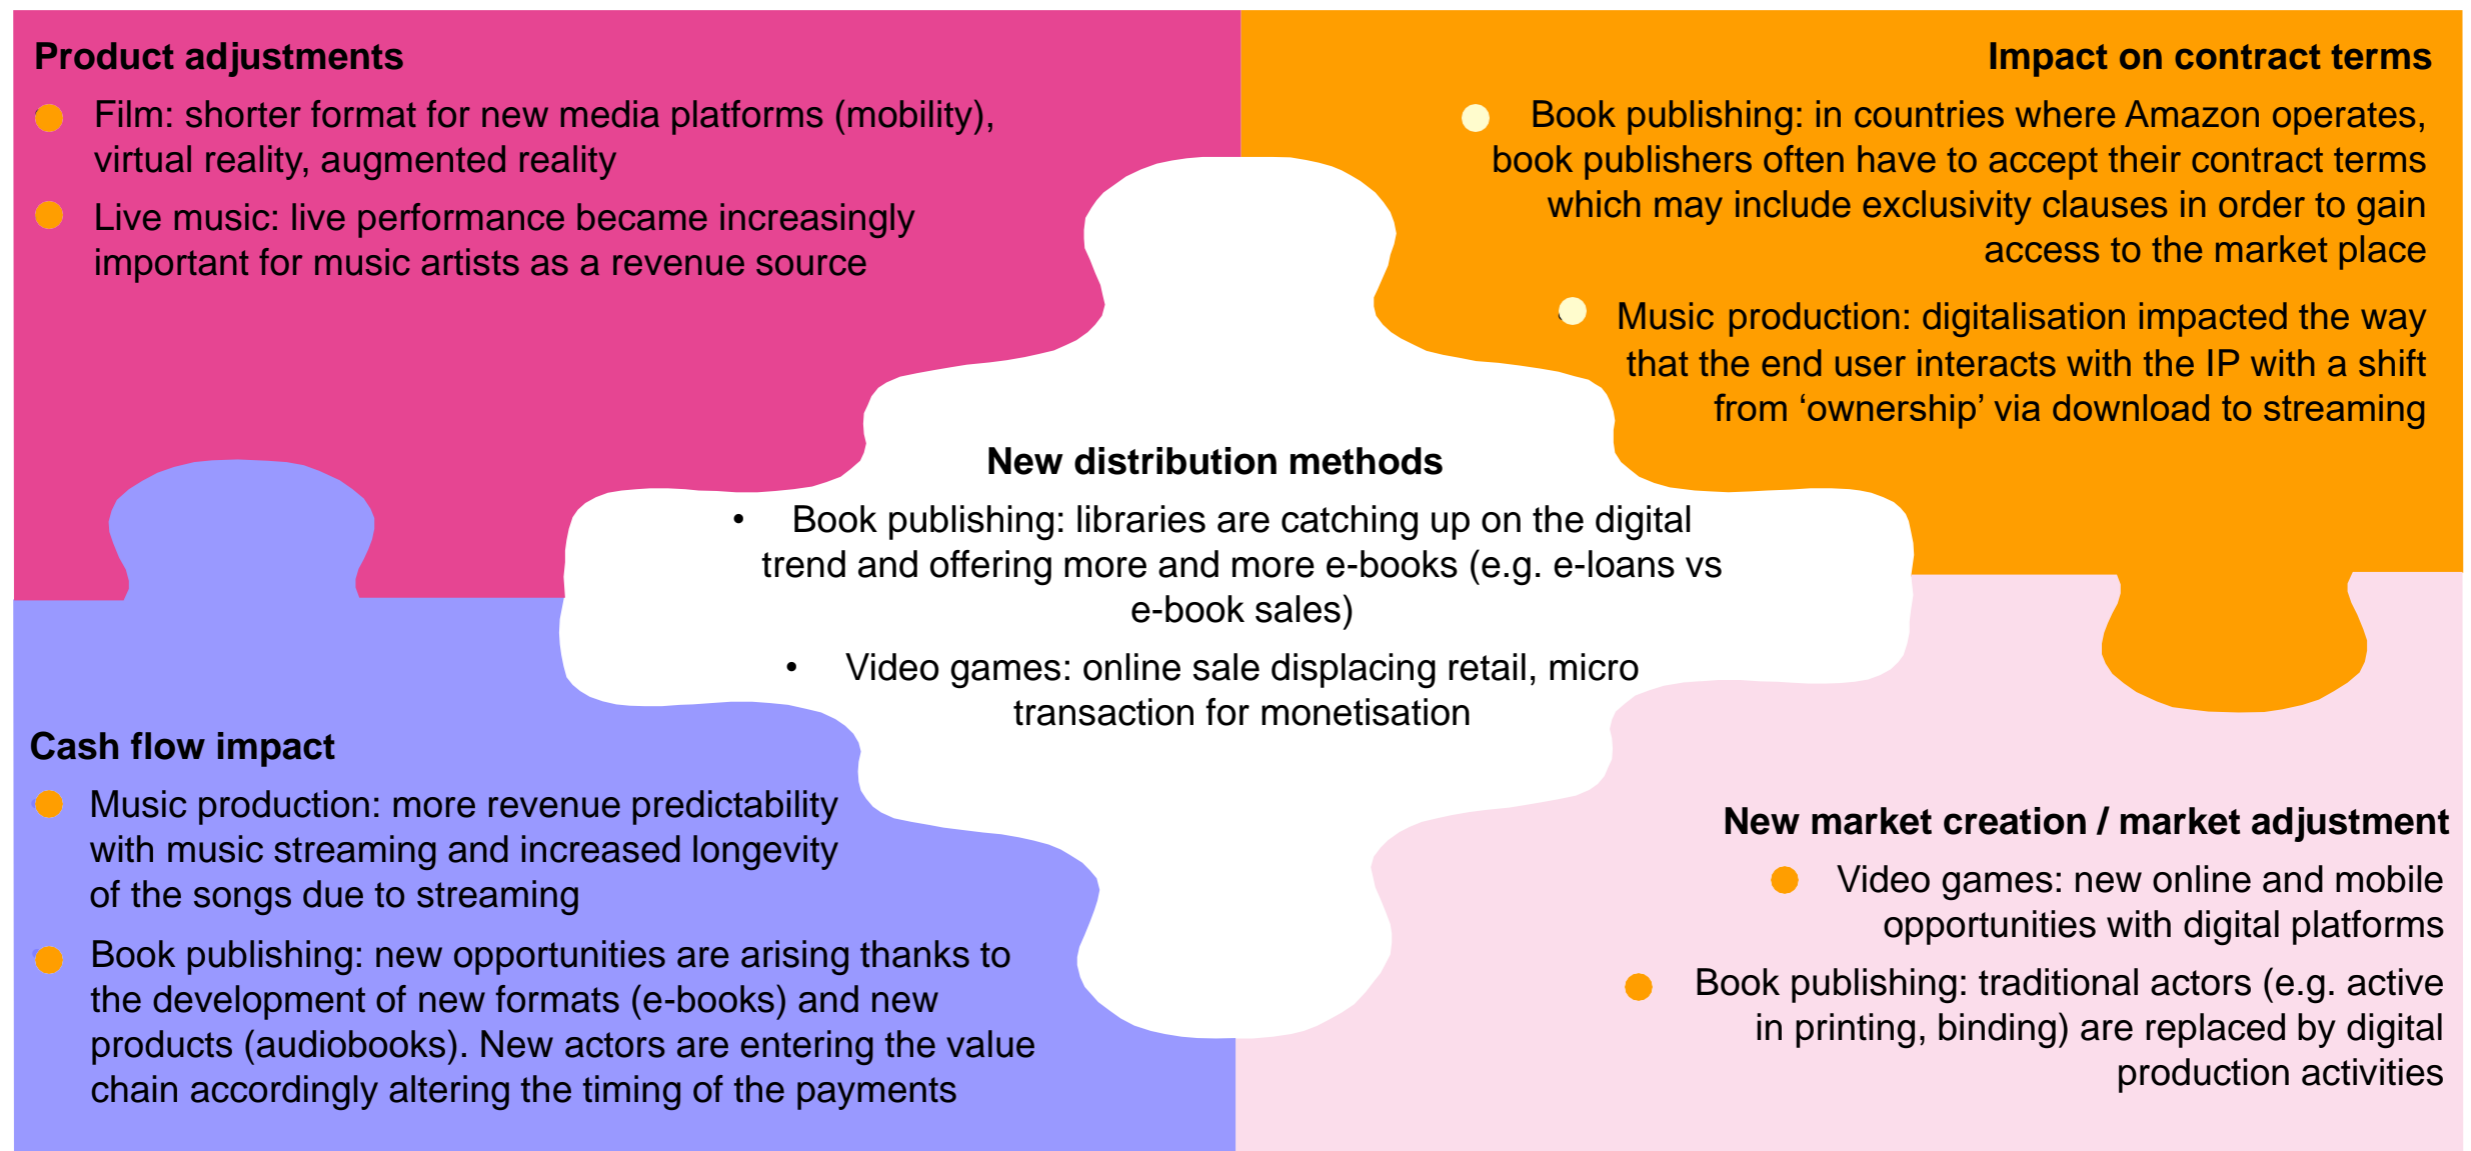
Product adjustments

Film: shorter format for new media platforms (mobility), virtual reality, augmented reality

Live music: live performance became increasingly important for music artists as a revenue source

Impact on contract terms

Book publishing: in countries where Amazon operates, book publishers often have to accept their contract terms which may include exclusivity clauses in order to gain access to the market place

Music production: digitalisation impacted the way that the end user interacts with the IP with a shift from ‘ownership’ via download to streaming

New distribution methods

• Book publishing: libraries are catching up on the digital trend and offering more and more e-books (e.g. e-loans vs e-book sales)

• Video games: online sale displacing retail, micro transaction for monetisation

Cash flow impact

Music production: more revenue predictability with music streaming and increased longevity of the songs due to streaming

Book publishing: new opportunities are arising thanks to the development of new formats (e-books) and new products (audiobooks). New actors are entering the value chain accordingly altering the timing of the payments

New market creation / market adjustment

Video games: new online and mobile opportunities with digital platforms

Book publishing: traditional actors (e.g. active in printing, binding) are replaced by digital production activities